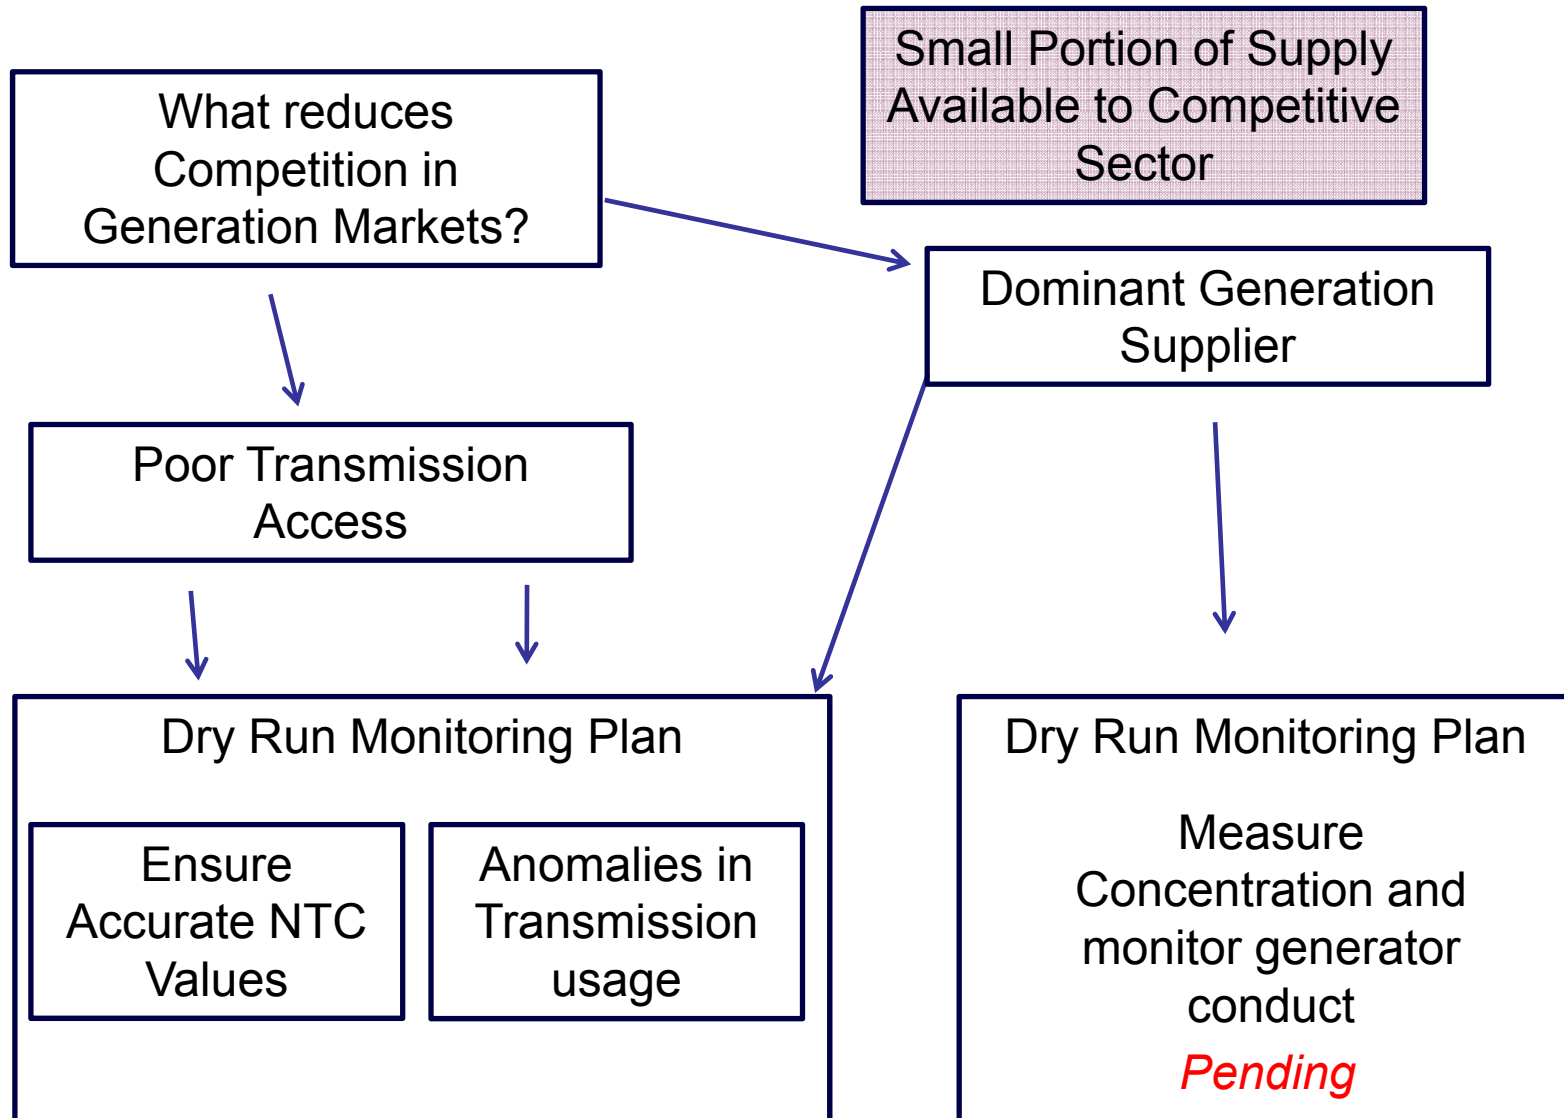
What reduces Competition in Generation Markets?

Small Portion of Supply Available to Competitive Sector

Dominant Generation Supplier

Poor Transmission Access

Dry Run Monitoring Plan

Ensure Accurate NTC Values

Anomalies in Transmission usage

Dry Run Monitoring Plan

Measure Concentration and monitor generator conduct

Pending